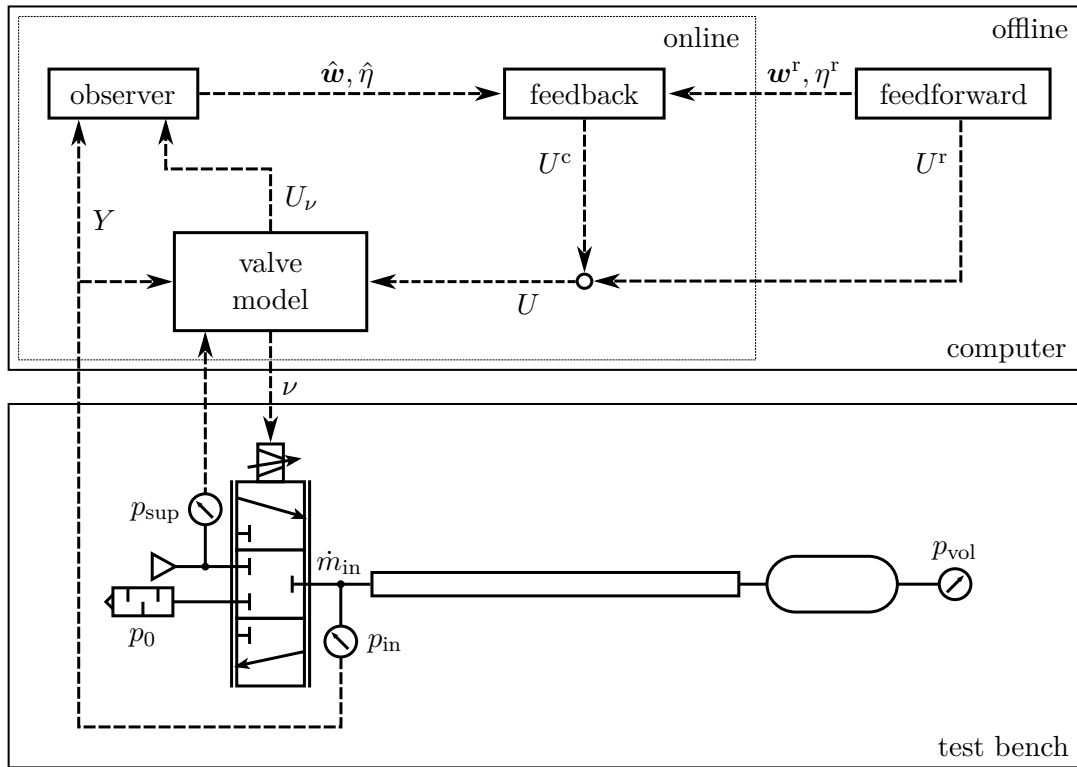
offline

online

observer

$\hat{\boldsymbol{w}}, \hat{\eta}$

feedback

$\boldsymbol{w}^{\mathrm{r}}, \eta^{\mathrm{r}}$

feedforward

$U^{\mathrm{c}}$

$U^{\mathrm{r}}$

$U_{\nu}$

$Y$

valve model

$U$

computer

$\nu$

$p_{\mathrm{sup}}$

$\dot{m}_{\mathrm{in}}$

$p_{\mathrm{vol}}$

$p_0$

$p_{\mathrm{in}}$

test bench